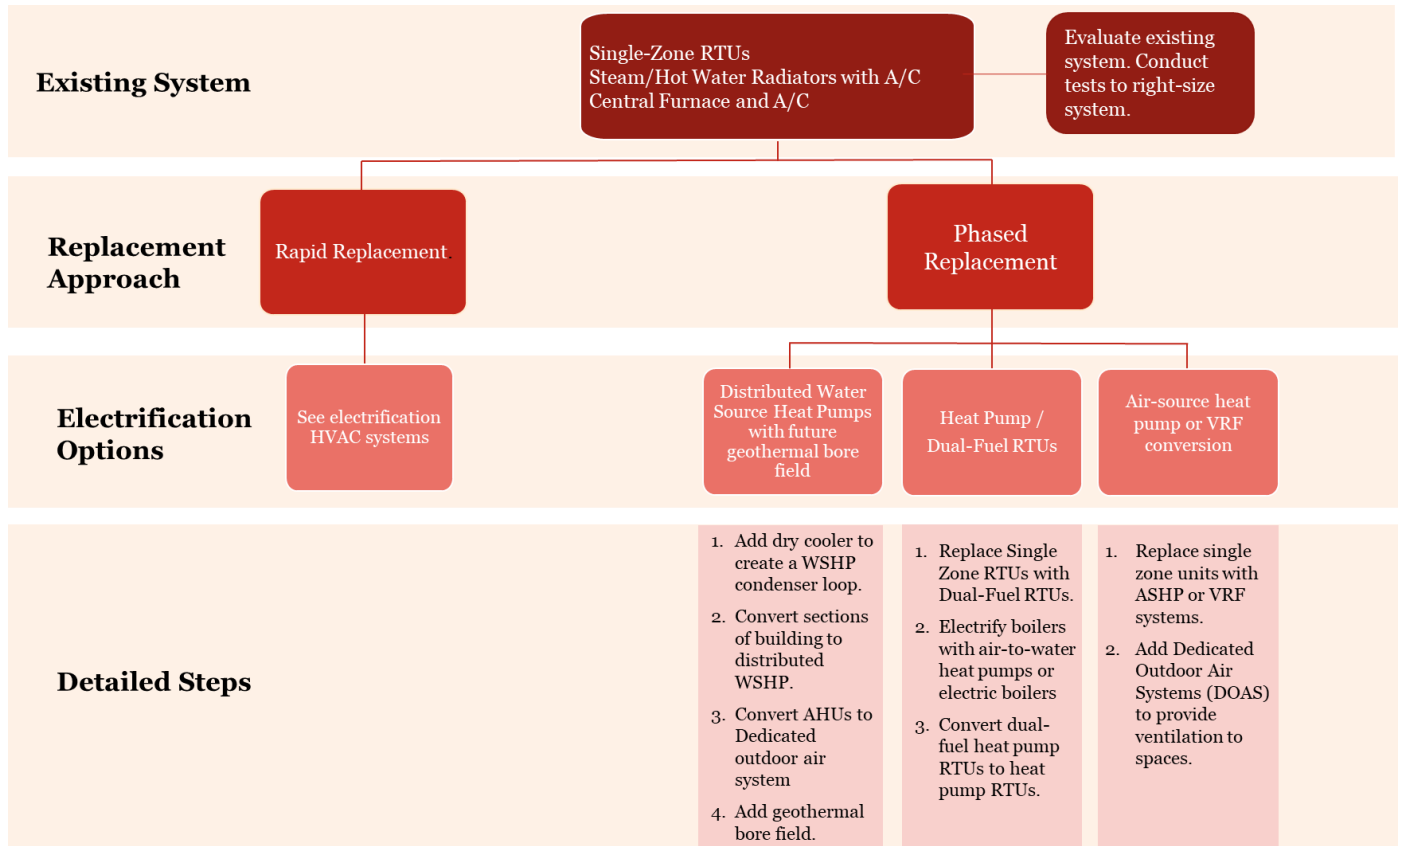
Existing System

Single-Zone RTUs
Steam/Hot Water Radiators with A/C
Central Furnace and A/C

Evaluate existing system. Conduct tests to right-size system.

Replacement Approach

Rapid Replacement.

Phased Replacement

Electrification Options

See electrification HVAC systems

Distributed Water Source Heat Pumps with future geothermal bore field

Heat Pump / Dual-Fuel RTUs

Air-source heat pump or VRF conversion

Detailed Steps

1. Add dry cooler to create a WSHP condenser loop.
2. Convert sections of building to distributed WSHP.
3. Convert AHUs to Dedicated outdoor air system
4. Add geothermal bore field.

1. Replace Single Zone RTUs with Dual-Fuel RTUs.
2. Electrify boilers with air-to-water heat pumps or electric boilers
3. Convert dual-fuel heat pump RTUs to heat pump RTUs.

1. Replace single zone units with ASHP or VRF systems.
2. Add Dedicated Outdoor Air Systems (DOAS) to provide ventilation to spaces.